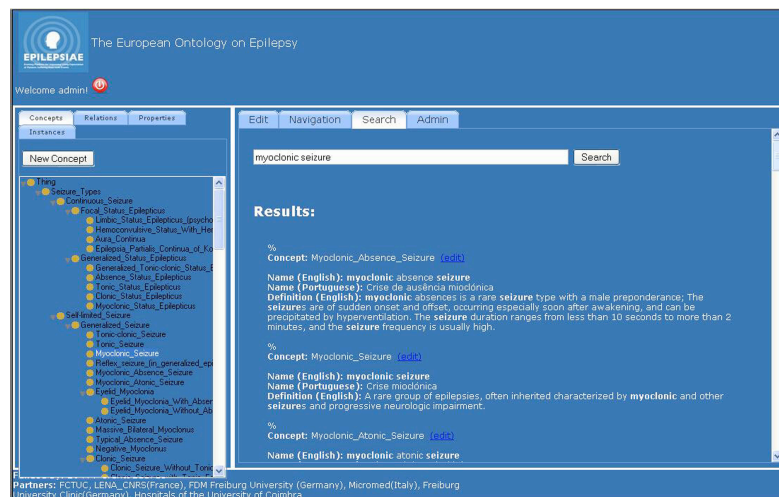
EPILEPSIAE

The European Ontology on Epilepsy

Welcome admin!

Concepts | Relations | Properties | Instances

New Concept

Thing
Seizure_Types
Continuous_Seizure
Focal_Status_Epilepticus
Limbic_Status_Epilepticus_(psycho
Hemoconvulsive_Status_With_He
Aura_Continua
Epilepsia_Partialis_Continua_of_Ko
Generalized_Status_Epilepticus
Generalized_Tonic-clonic_Status_E
Absence_Status_Epilepticus
Tonic_Status_Epilepticus
Clonic_Status_Epilepticus
Myoclonic_Status_Epilepticus
Self-limited_Seizure
Generalized_Seizure
Tonic-clonic_Seizure
Tonic_Seizure
Myoclonic_Seizure
Reflex_seizure_(in_generalized_epi
Myoclonic_Absence_Seizure
Myoclonic_Atonic_Seizure
Eyelid_Myoclonia
Eyelid_Myoclonia_With_Abser
Eyelid_Myoclonia_Without_Ab
Atonic_Seizure
Massive_Bilateral_Myoclonus
Typical_Absence_Seizure
Negative_Myoclonus
Clonic_Seizure
Clonic_Seizure_Without_Tonic

Edit | Navigation | Search | Admin

myoclonic seizure

Search

Results:

%
Concept: Myoclonic_Absence_Seizure (edit)

Name (English): myoclonic absence seizure
Name (Portuguese): Crise de ausência mioclónica
Definition (English): myoclonic absences is a rare seizure type with a male preponderance; The seizures are of sudden onset and offset, occurring especially soon after awakening, and can be precipitated by hyperventilation. The seizure duration ranges from less than 10 seconds to more than 2 minutes, and the seizure frequency is usually high.

%
Concept: Myoclonic_Seizure (edit)

Name (English): myoclonic seizure
Name (Portuguese): Crise mioclónica
Definition (English): A rare group of epilepsies, often inherited characterized by myoclonic and other seizures and progressive neurologic impairment.

%
Concept: Myoclonic_Atonic_Seizure (edit)

Name (English): myoclonic atonic seizure

Partners: FCTUC, LENA_CNRS(France), FDM Freiburg University (Germany), Micromed(Italy), Freiburg University Clinic(Germany), Hospitals of the University of Coimbra